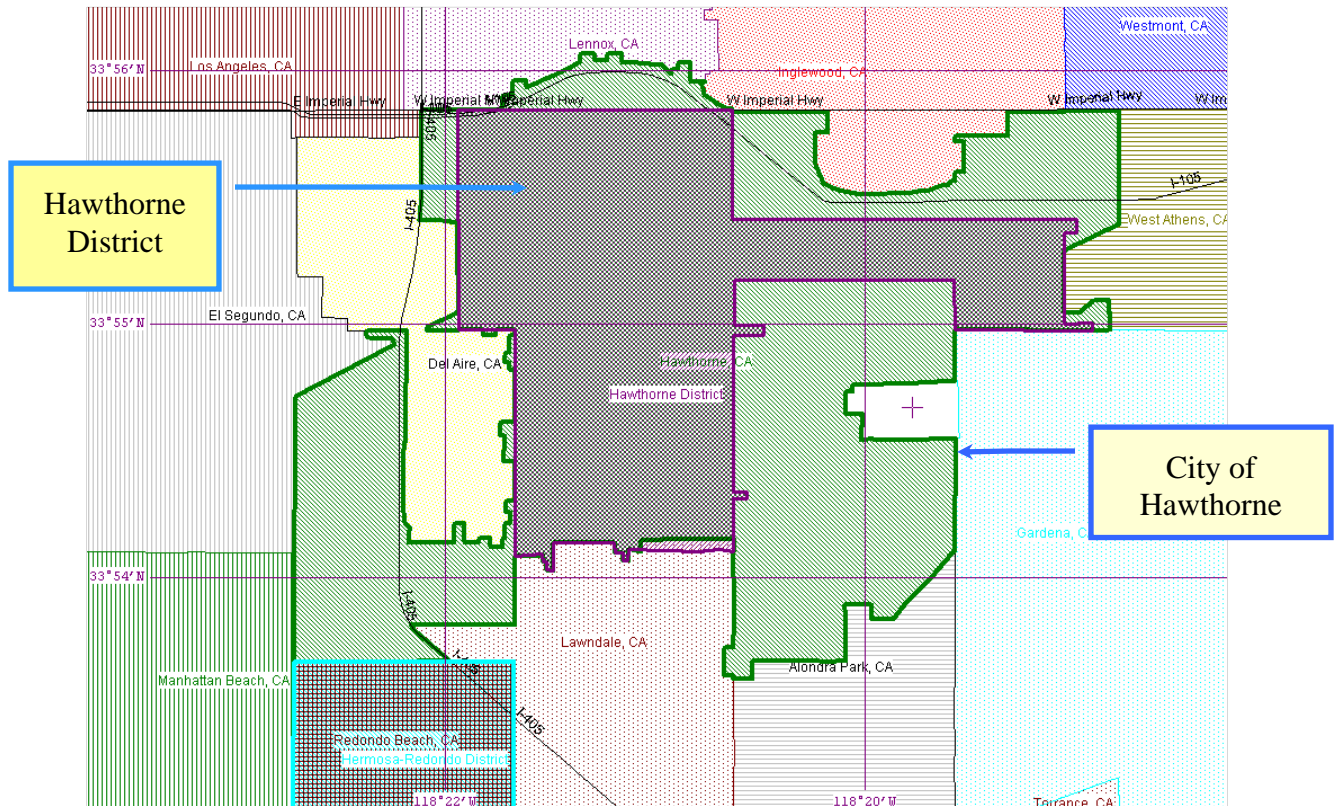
Westmont, CA
Lennox, CA
33°56′N
Los Angeles, CA
Inglewood, CA
E Imperial Hwy
W Imperial Hwy
W Imperial Hwy
W Imperial Hwy
W Imperial Hwy
W Im
I-405
Hawthorne District
I-405
I-105
West Athens, CA
33°55′N
El Segundo, CA
Del Aire, CA
Hawthorne, CA
Hawthorne District
City of Hawthorne
Gardena, C
33°54′N
I-405
Lawndale, CA
I-405
Alondra Park, CA
Manhattan Beach, CA
I-405
Redondo Beach, CA
Hermosa-Redondo District
118°22′W
118°20′W
Torrance, CA